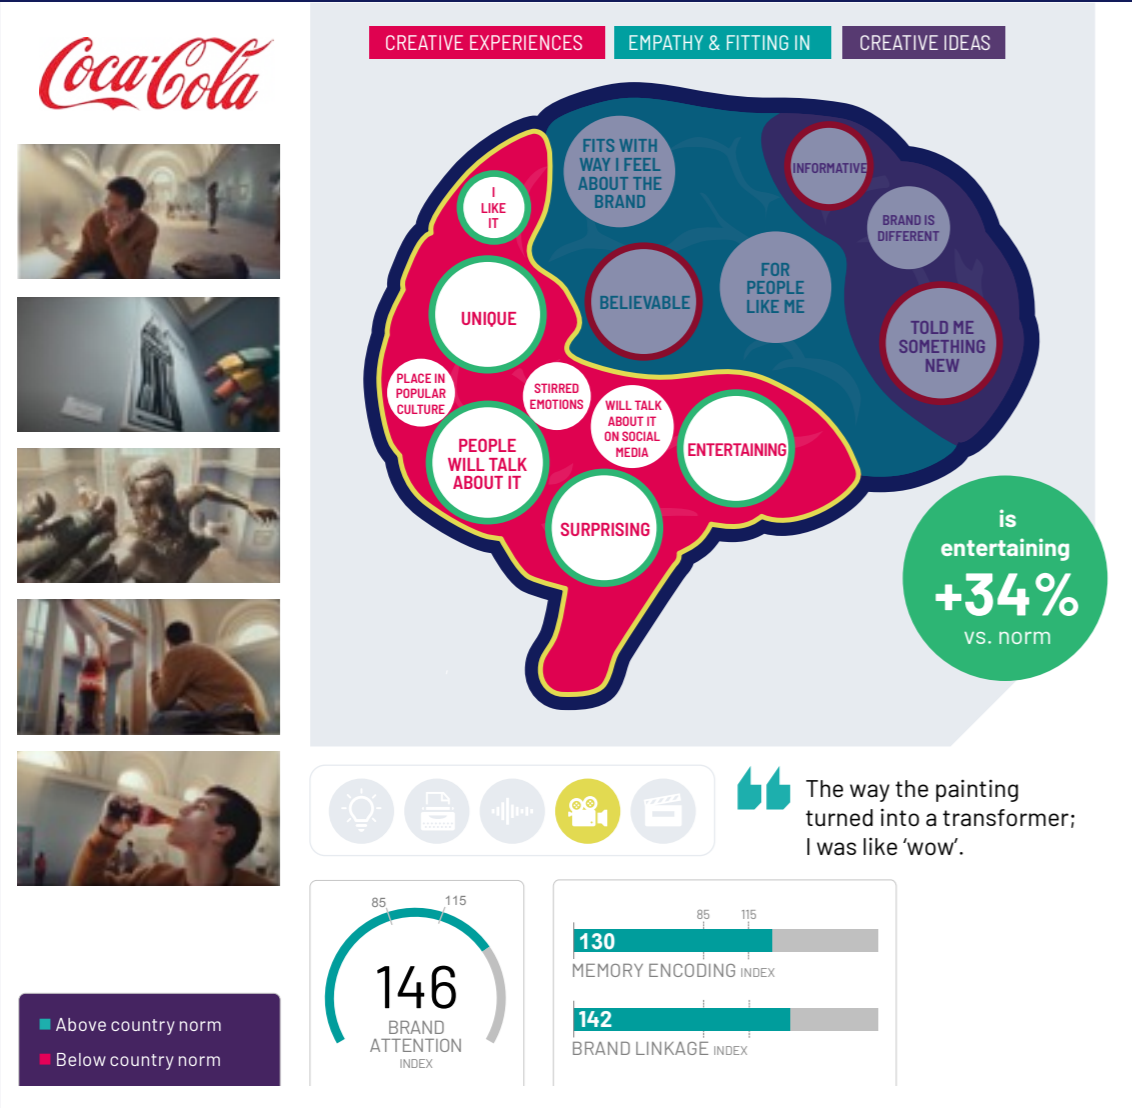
Coca-Cola

CREATIVE EXPERIENCES
EMPATHY & FITTING IN
CREATIVE IDEAS

FITS WITH WAY I FEEL ABOUT THE BRAND
INFORMATIVE
BRAND IS DIFFERENT
I LIKE IT
UNIQUE
BELIEVABLE
FOR PEOPLE LIKE ME
TOLD ME SOMETHING NEW
PLACE IN POPULAR CULTURE
STIRRED EMOTIONS
WILL TALK ABOUT IT ON SOCIAL MEDIA
PEOPLE WILL TALK ABOUT IT
ENTERTAINING
SURPRISING

is entertaining
+34%
vs. norm

The way the painting turned into a transformer; I was like ‘wow’.

85
115
146
BRAND ATTENTION
INDEX

85
115
130
MEMORY ENCODING INDEX
142
BRAND LINKAGE INDEX

Above country norm
Below country norm